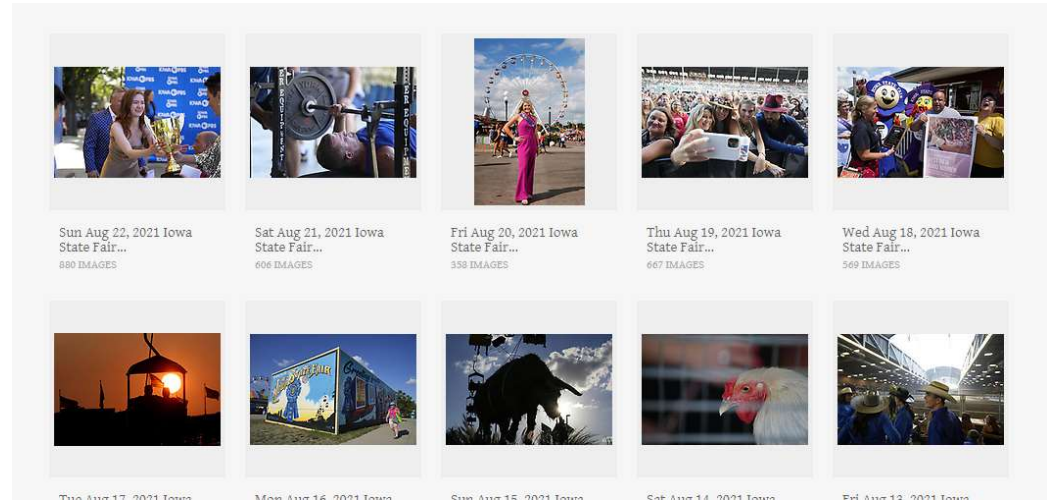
Sun Aug 22, 2021 Iowa State Fair...
880 IMAGES

Sat Aug 21, 2021 Iowa State Fair...
606 IMAGES

Fri Aug 20, 2021 Iowa State Fair...
358 IMAGES

Thu Aug 19, 2021 Iowa State Fair...
667 IMAGES

Wed Aug 18, 2021 Iowa State Fair...
569 IMAGES

Tue Aug 17, 2021 Iowa

Mon Aug 16, 2021 Iowa

Sun Aug 15, 2021 Iowa

Sat Aug 14, 2021 Iowa

Fri Aug 13, 2021 Iowa